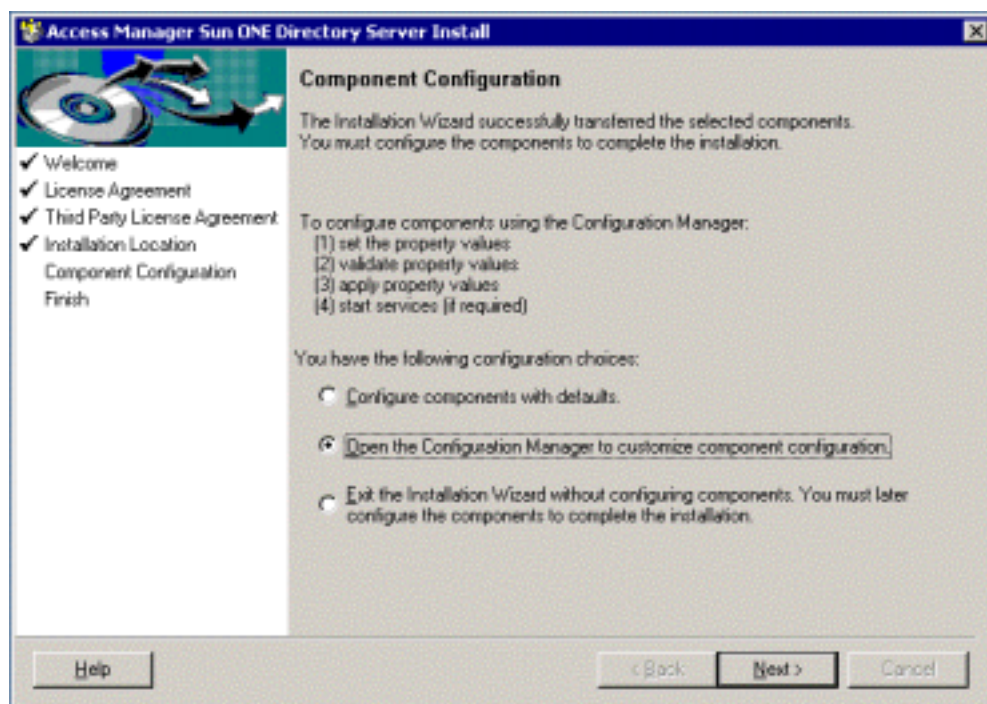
Access Manager Sun ONE Directory Server Install

✔ Welcome
✔ License Agreement
✔ Third Party License Agreement
✔ Installation Location
Component Configuration
Finish

Component Configuration

The Installation Wizard successfully transferred the selected components. You must configure the components to complete the installation.

To configure components using the Configuration Manager:
(1) set the property values
(2) validate property values
(3) apply property values
(4) start services (if required)

You have the following configuration choices:

Configure components with defaults.

Open the Configuration Manager to customize component configuration.

Exit the Installation Wizard without configuring components. You must later configure the components to complete the installation.

Help

< Back

Next >

Cancel